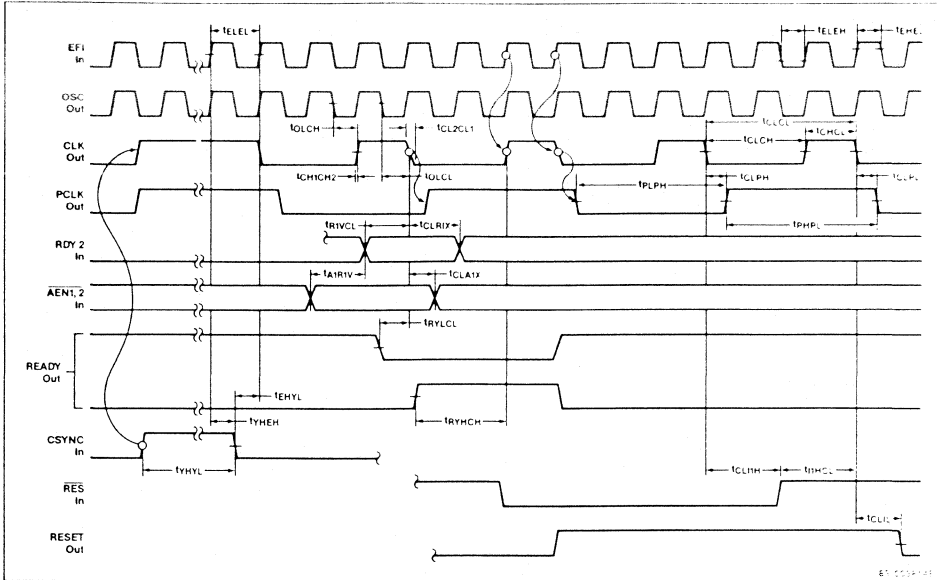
EFI
In

OSC
Out

CLK
Out

PCLK
Out

RDY 2
In

$\overline{AEN1, 2}$
In

READY
Out

CSYNC
In

$\overline{RES}$
In

RESET
Out

$t_{ELEL}$

$t_{ELEH}$

$t_{EHEL}$

$t_{OLCH}$

$t_{CL2CL1}$

$t_{CLCL}$

$t_{CHCL}$

$t_{CLCH}$

$t_{CH1CH2}$

$t_{OLCL}$

$t_{PLPH}$

$t_{CLPH}$

$t_{CLPL}$

$t_{PHPL}$

$t_{R1VCL}$

$t_{CLR1X}$

$t_{A1R1V}$

$t_{CLA1X}$

$t_{RYLCL}$

$t_{EHYL}$

$t_{YHEH}$

$t_{RYHCH}$

$t_{YHYL}$

$t_{CLIH}$

$t_{IHCL}$

$t_{CLIL}$

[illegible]